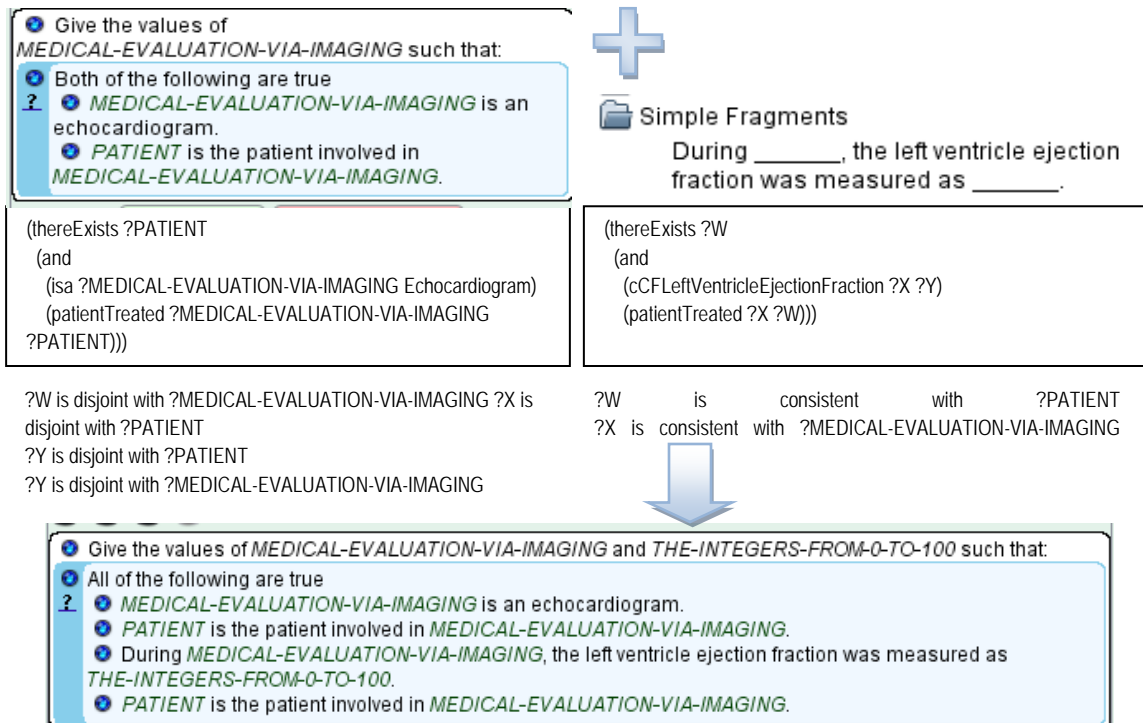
Give the values of MEDICAL-EVALUATION-VIA-IMAGING such that:

Both of the following are true

?

MEDICAL-EVALUATION-VIA-IMAGING is an echocardiogram.

PATIENT is the patient involved in MEDICAL-EVALUATION-VIA-IMAGING.

Simple Fragments

During _______, the left ventricle ejection fraction was measured as _______.

(thereExists ?PATIENT
(and
(isa ?MEDICAL-EVALUATION-VIA-IMAGING Echocardiogram)
(patientTreated ?MEDICAL-EVALUATION-VIA-IMAGING ?PATIENT)))

(thereExists ?W
(and
(cCFLeftVentricleEjectionFraction ?X ?Y)
(patientTreated ?X ?W)))

?W is disjoint with ?MEDICAL-EVALUATION-VIA-IMAGING ?X is disjoint with ?PATIENT
?Y is disjoint with ?PATIENT
?Y is disjoint with ?MEDICAL-EVALUATION-VIA-IMAGING

?W is consistent with ?PATIENT
?X is consistent with ?MEDICAL-EVALUATION-VIA-IMAGING

Give the values of MEDICAL-EVALUATION-VIA-IMAGING and THE-INTEGERS-FROM-0-TO-100 such that:

All of the following are true

?

MEDICAL-EVALUATION-VIA-IMAGING is an echocardiogram.

PATIENT is the patient involved in MEDICAL-EVALUATION-VIA-IMAGING.

During MEDICAL-EVALUATION-VIA-IMAGING, the left ventricle ejection fraction was measured as THE-INTEGERS-FROM-0-TO-100.

PATIENT is the patient involved in MEDICAL-EVALUATION-VIA-IMAGING.